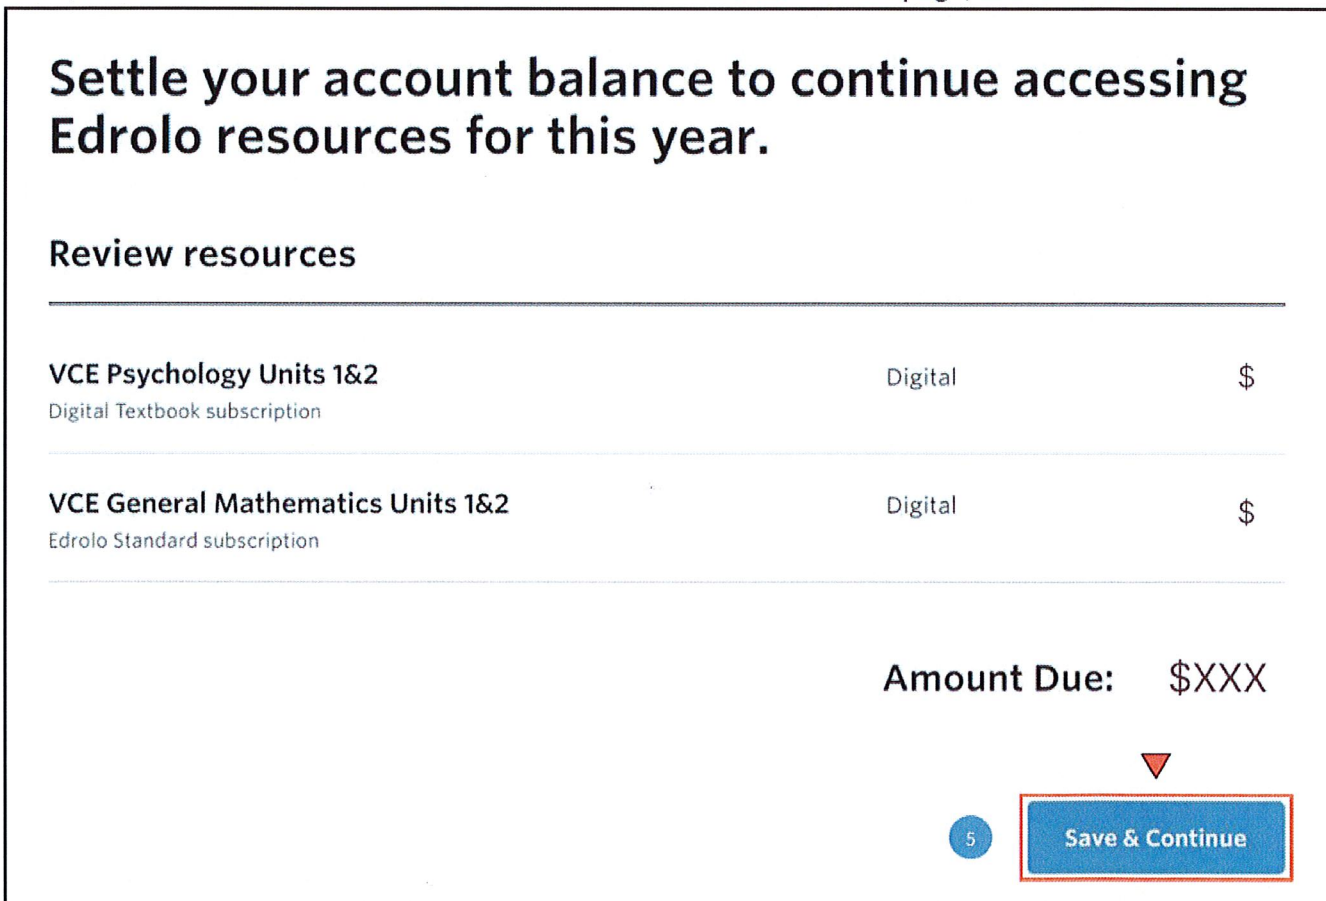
Settle your account balance to continue accessing Edrolo resources for this year.

Review resources

| | | |
|---|---|---|
| **VCE Psychology Units 1&2**<br>Digital Textbook subscription | Digital | \$ |
| **VCE General Mathematics Units 1&2**<br>Edrolo Standard subscription | Digital | \$ |

Amount Due: \$XXX

5

Save & Continue